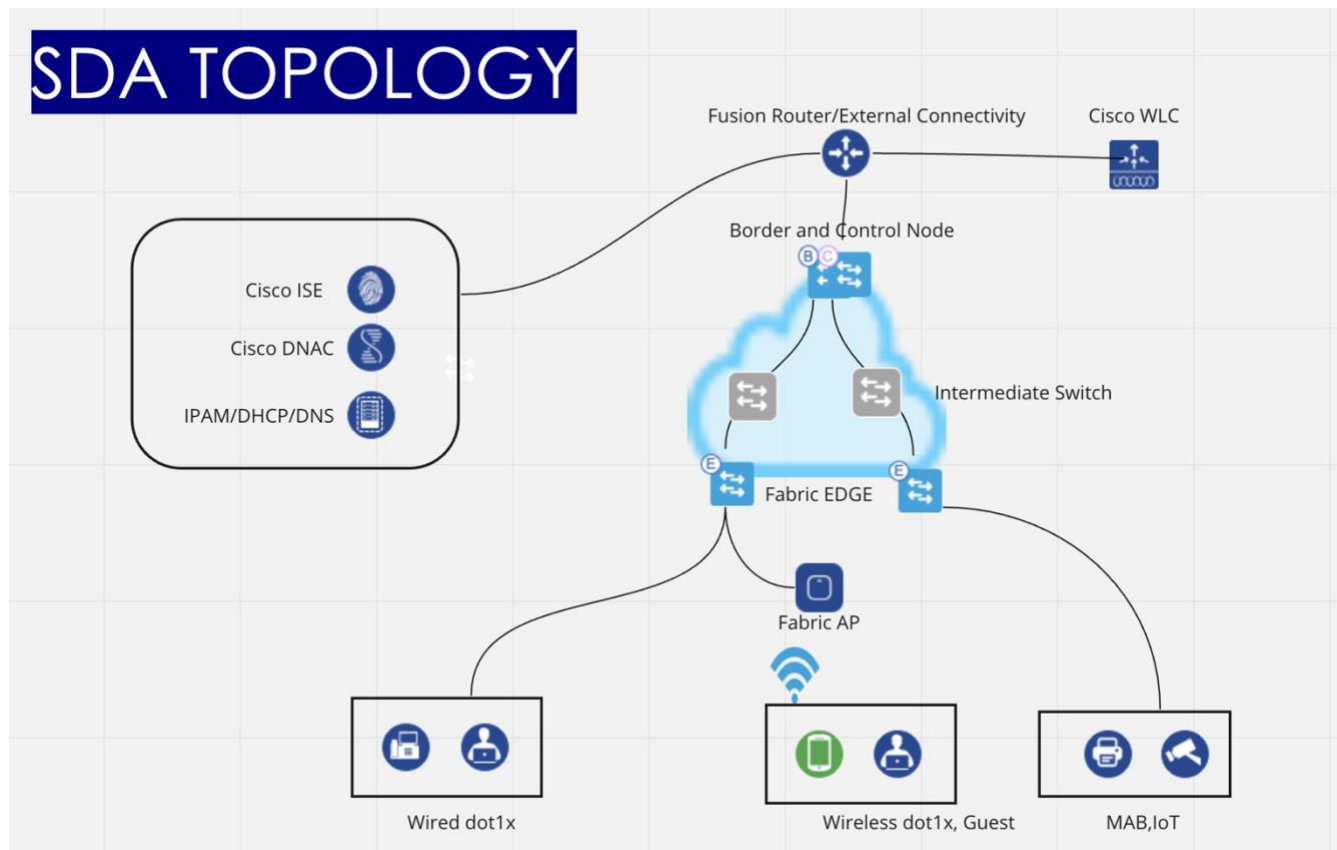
SDA TOPOLOGY

Fusion Router/External Connectivity

Cisco WLC

Border and Control Node

B C

Cisco ISE

Cisco DNAC

IPAM/DHCP/DNS

Intermediate Switch

E

E

Fabric EDGE

Fabric AP

Wired dot1x

Wireless dot1x, Guest

MAB,IoT